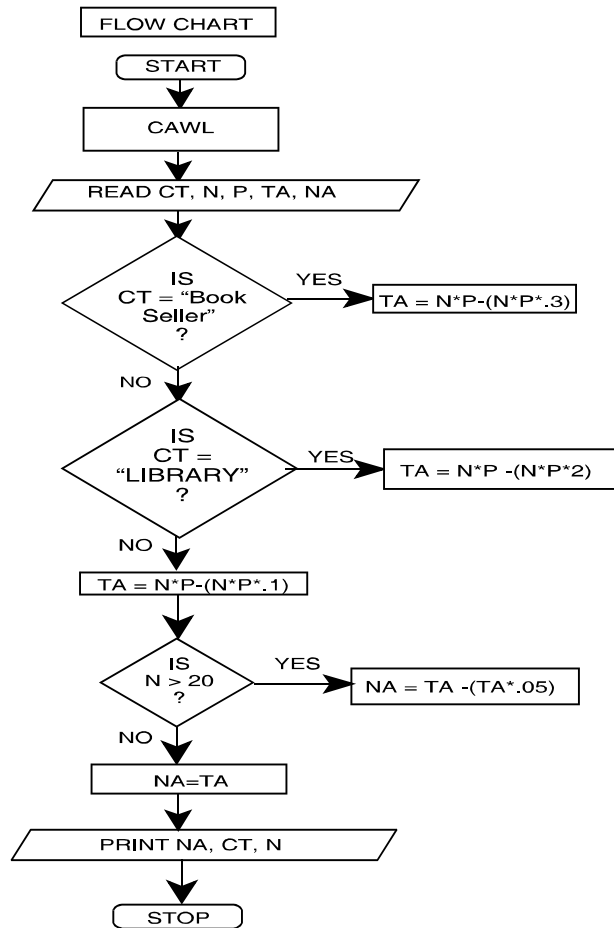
FLOW CHART

START

CAWL

READ CT, N, P, TA, NA

IS CT = “Book Seller” ?

YES

TA = N*P-(N*P*.3)

NO

IS CT = “LIBRARY” ?

YES

TA = N*P -(N*P*2)

NO

TA = N*P-(N*P*.1)

IS N > 20 ?

YES

NA = TA -(TA*.05)

NO

NA=TA

PRINT NA, CT, N

STOP